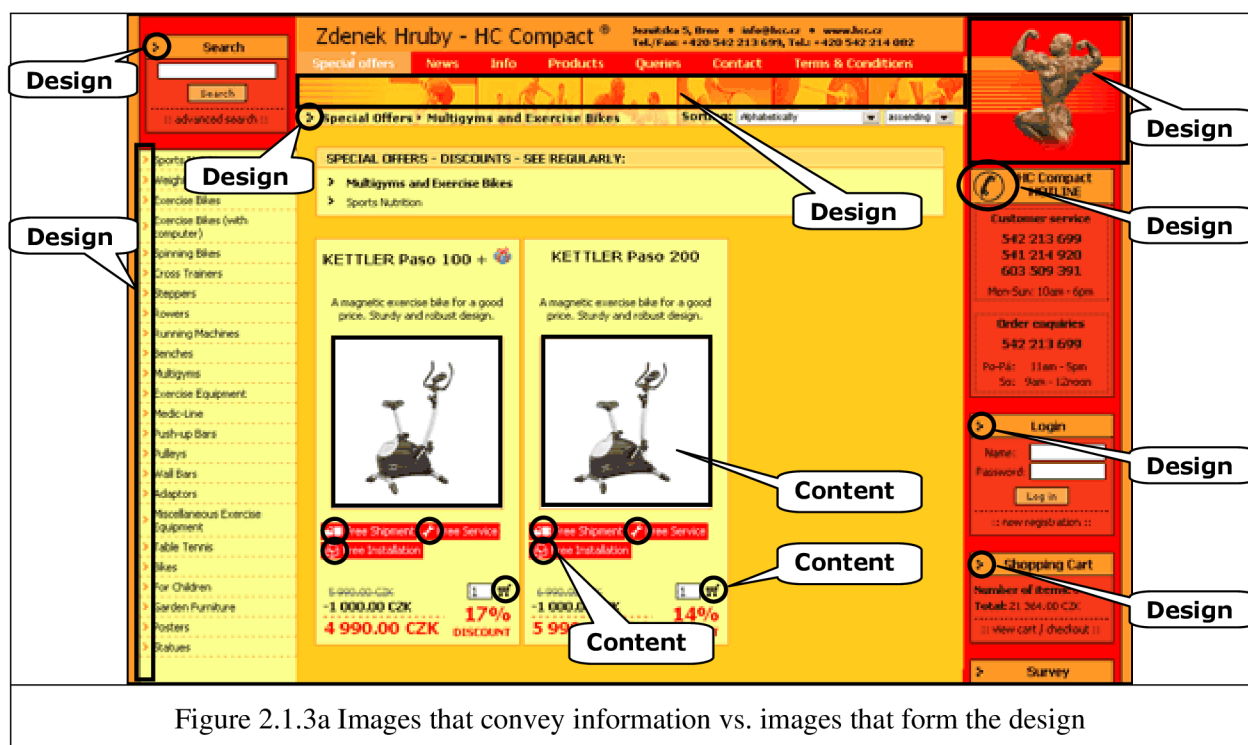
Search

Search

:: advanced search ::

Design

Zdenek Hruby - HC Compact ®

Jeneweinova 5, Brno • info@hcc.cz • www.hcc.cz
Tel./Fax: +420 542 213 699, Tel.: +420 542 214 082

Special offers News Info Products Queries Contact Terms & Conditions

Special Offers › Multigyms and Exercise Bikes

Sorting: Alphabetically ascending

Design

SPECIAL OFFERS - DISCOUNTS - SEE REGULARLY:

Multigyms and Exercise Bikes

Sports Nutrition

Design

Design

Sports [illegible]
Weigh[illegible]
Exercise Bikes
Exercise Bikes (with computer)
Spinning Bikes
Cross Trainers
Steppers
Rowers
Running Machines
Benches
Multigyms
Exercise Equipment
Medic-Line
Push-up Bars
Pulleys
Wall Bars
Adaptors
Miscellaneous Exercise Equipment
Table Tennis
Bikes
For Children
Garden Furniture
Posters
Statues

KETTLER Paso 100 +

A magnetic exercise bike for a good price. Sturdy and robust design.

Free Shipment Free Service
Free Installation

5 990.00 CZK
-1 000.00 CZK
4 990.00 CZK

17%
DISCOUNT

KETTLER Paso 200

A magnetic exercise bike for a good price. Sturdy and robust design.

Free Shipment Free Service
Free Installation

6 99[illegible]
-1 000.0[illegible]
5 99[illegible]

14%

Content

Content

Content

Design

HC Compact
HOTLINE

Design

Customer service
542 213 699
541 214 920
603 509 391
Mon-Sun: 10am - 6pm

Order enquiries
542 213 699
Po-Pá: 11am - 5pm
So: 9am - 12noon

Login
Name:
Password:
Log in
:: new registration ::

Design

Shopping Cart
Number of items: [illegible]
Total: 21 364.00 CZK
:: view cart / checkout ::

Design

Survey

Figure 2.1.3a Images that convey information vs. images that form the design